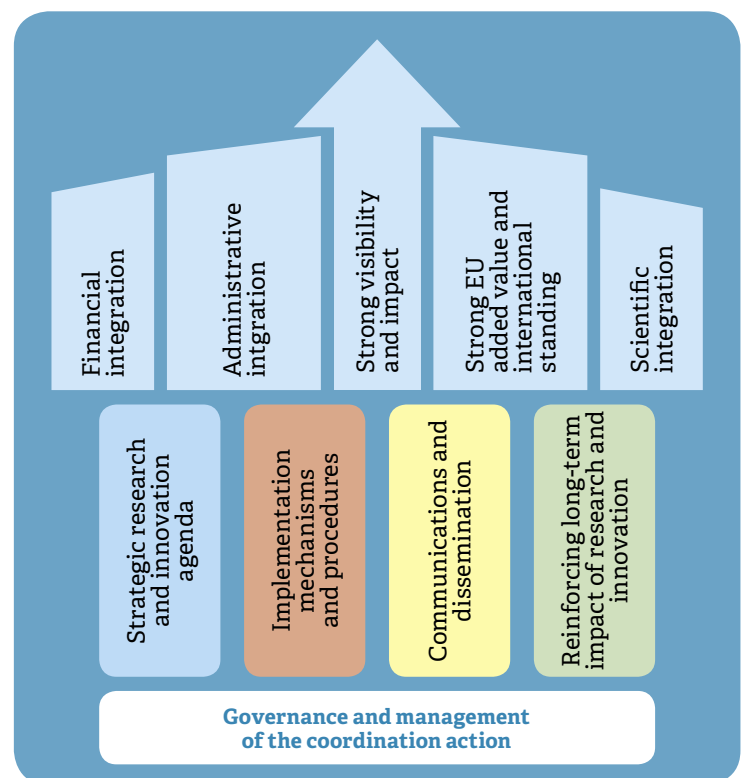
Financial integration

Administrative intgration

Strong visibility and impact

Strong EU added value and international standing

Scientific integration

Strategic research and innovation agenda

Implementation mechanisms and procedures

Communications and dissemination

Reinforcing long-term impact of research and innovation

Governance and management of the coordination action